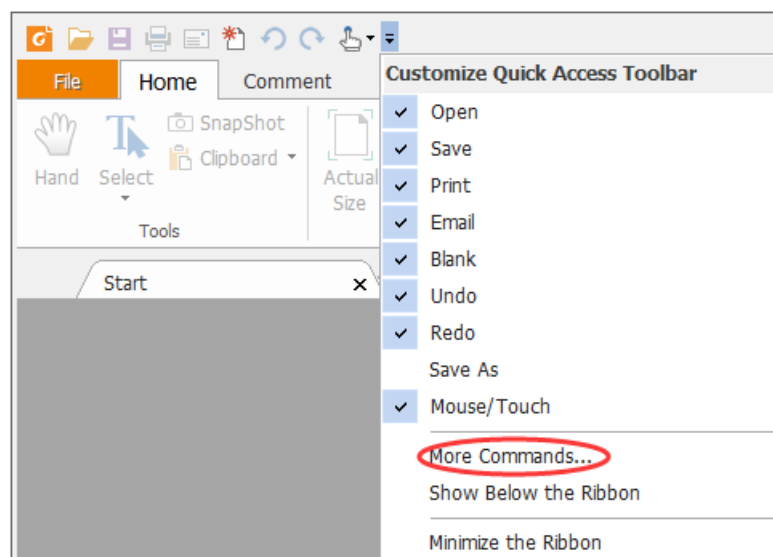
File
Home
Comment

Hand
Select
SnapShot
Clipboard
Tools
Actual Size

Start

Customize Quick Access Toolbar
Open
Save
Print
Email
Blank
Undo
Redo
Save As
Mouse/Touch
More Commands...
Show Below the Ribbon
Minimize the Ribbon